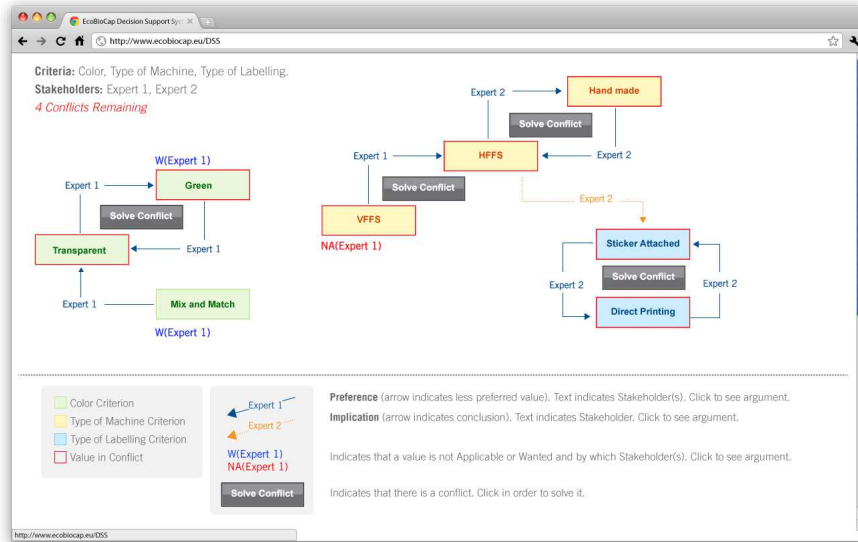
EcoBioCap Decision Support Sys ×

http://www.ecobiocap.eu/DSS

**Criteria:** Color, Type of Machine, Type of Labelling.
**Stakeholders:** Expert 1, Expert 2
4 Conflicts Remaining

W(Expert 1)
Expert 1
Green
Solve Conflict
Transparent
Expert 1
Expert 1
Mix and Match
W(Expert 1)

Expert 2
Hand made
Solve Conflict
Expert 1
HFFS
Expert 2
Solve Conflict
VFFS
NA(Expert 1)
Expert 2
Sticker Attached
Solve Conflict
Expert 2
Expert 2
Direct Printing

Color Criterion
Type of Machine Criterion
Type of Labelling Criterion
Value in Conflict

Expert 1
Expert 2
W(Expert 1)
NA(Expert 1)
Solve Conflict

**Preference** (arrow indicates less preferred value). Text indicates Stakeholder(s). Click to see argument.
**Implication** (arrow indicates conclusion). Text indicates Stakeholder. Click to see argument.

Indicates that a value is not Applicable or Wanted and by which Stakeholder(s). Click to see argument.

Indicates that there is a conflict. Click in order to solve it.

http://www.ecobiocap.eu/DSS